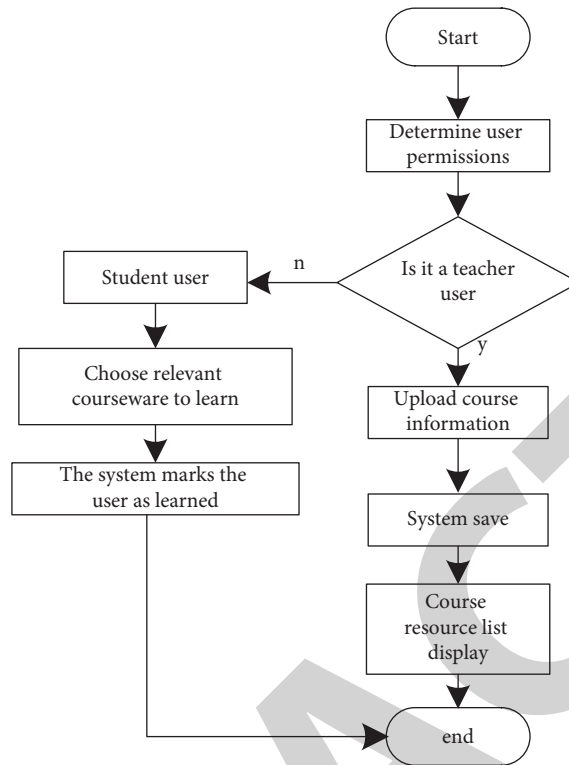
Start

Determine user permissions

Is it a teacher user

n

y

Student user

Choose relevant courseware to learn

The system marks the user as learned

Upload course information

System save

Course resource list display

end